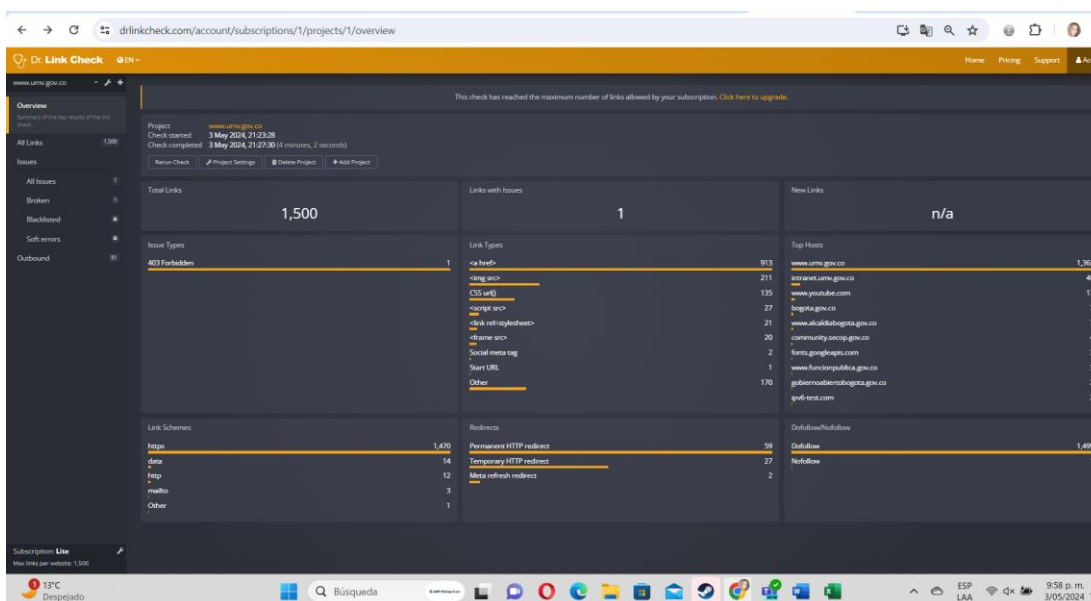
drlinkcheck.com/account/subscriptions/1/projects/1/overview

Dr. Link Check EN

Home Pricing Support Ac

www.umv.gov.co

Overview
Summary of the key results of the link check.
All Links 1,500
Issues
All Issues 1
Broken 1
Blacklisted
Soft errors
Outbound 81

This check has reached the maximum number of links allowed by your subscription. Click here to upgrade.

Project www.umv.gov.co
Check started 3 May 2024, 21:23:28
Check completed 3 May 2024, 21:27:30 (4 minutes, 2 seconds)

Rerun Check | Project Settings | Delete Project | + Add Project

Total Links
1,500

Links with Issues
1

New Links
n/a

Issue Types
403 Forbidden 1

Link Types
<a href> 913
<img src> 211
CSS url() 135
<script src> 27
<link rel=stylesheet> 21
<iframe src> 20
Social meta tag 2
Start URL 1
Other 170

Top Hosts
www.umv.gov.co 1,36
intranet.umv.gov.co 4
www.youtube.com 1
bogota.gov.co
www.alcaldiabogota.gov.co
community.secop.gov.co
fonts.googleapis.com
www.funcionpublica.gov.co
gobiernoabiertobogota.gov.co
ipv6-test.com

Link Schemes
https 1,470
data 14
http 12
mailto 3
Other 1

Redirects
Permanent HTTP redirect 59
Temporary HTTP redirect 27
Meta refresh redirect 2

Dofollow/Nofollow
Dofollow 1,49
Nofollow

Subscription: Lite
Max links per website: 1,500

13°C
Despejado

Búsqueda

ESP LAA
9:58 p. m.
3/05/2024